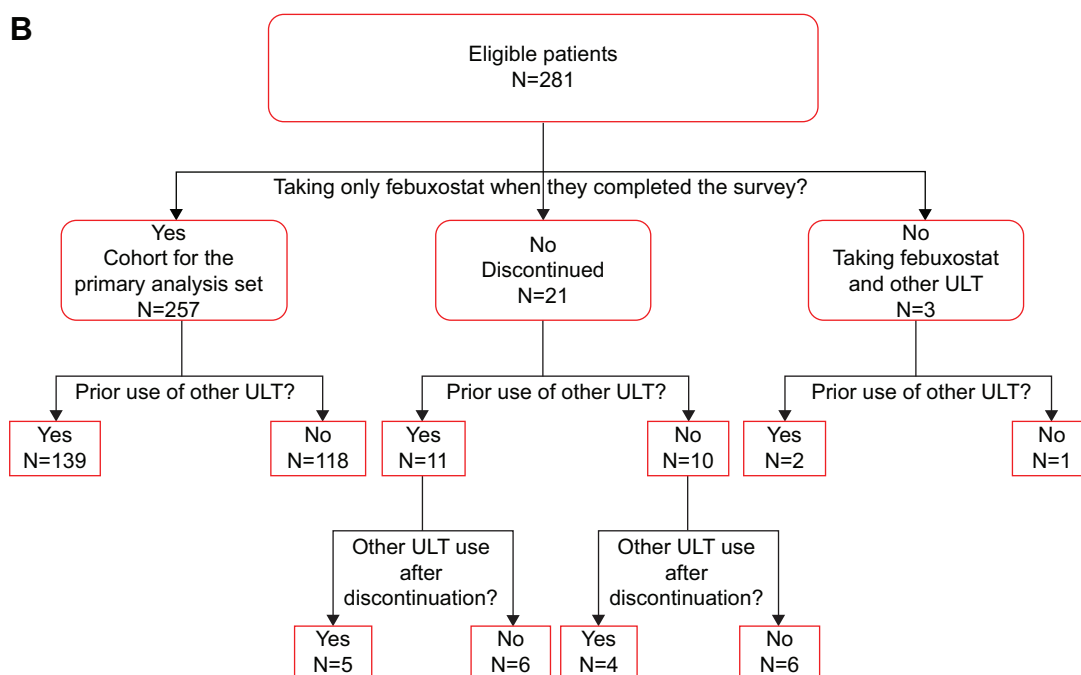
B

Eligible patients
N=281

Taking only febuxostat when they completed the survey?

Yes
Cohort for the primary analysis set
N=257

No
Discontinued
N=21

No
Taking febuxostat and other ULT
N=3

Prior use of other ULT?

Yes
N=139

No
N=118

Prior use of other ULT?

Yes
N=11

No
N=10

Prior use of other ULT?

Yes
N=2

No
N=1

Other ULT use after discontinuation?

Yes
N=5

No
N=6

Other ULT use after discontinuation?

Yes
N=4

No
N=6